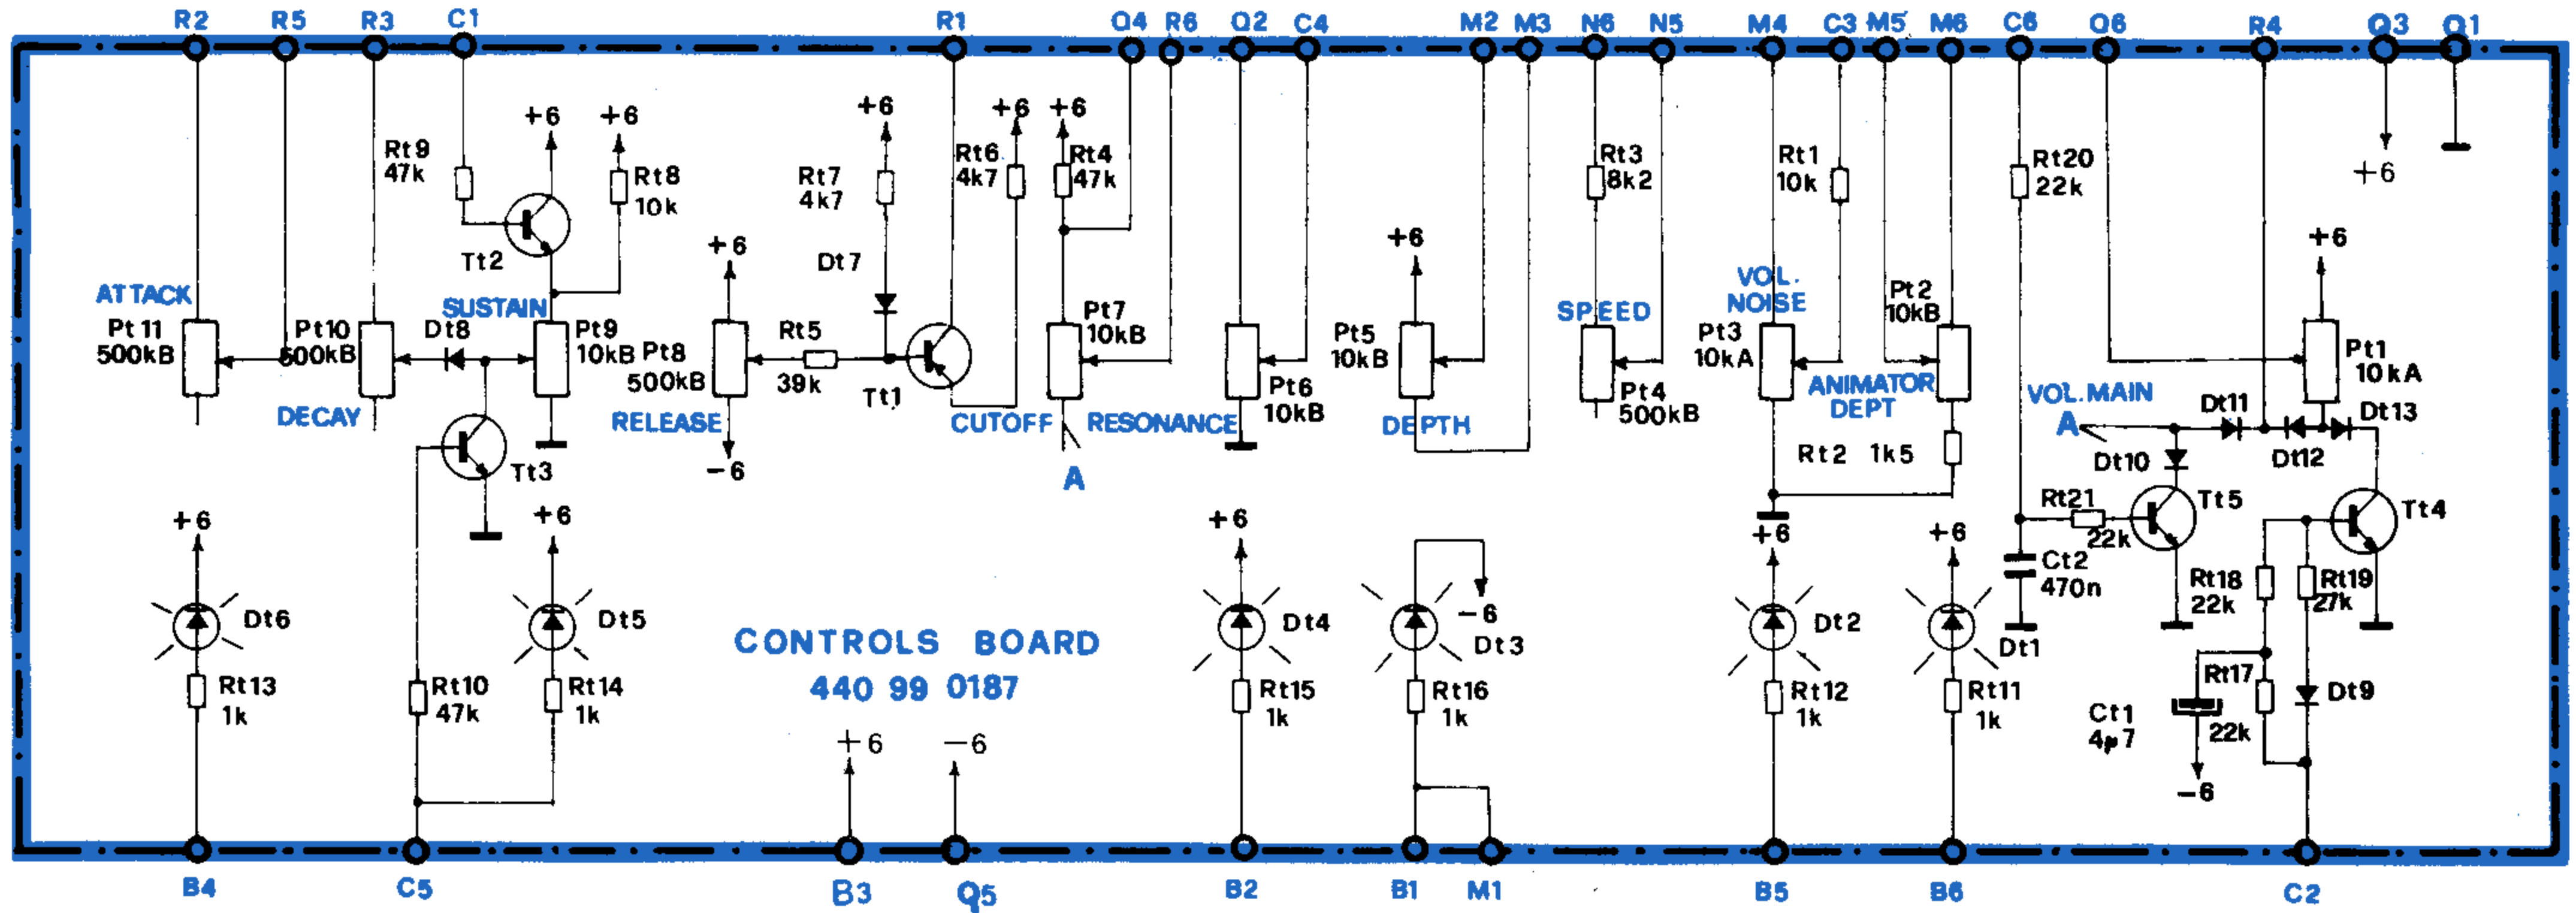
R2 R5 R3 C1 R1 Q4 R6 Q2 C4 M2 M3 N6 N5 M4 C3 M5 M6 C6 Q6 R4 Q3 Q1

+6 +6 +6 +6 +6 +6

Rt9 47k Rt8 10k Tt2 Rt7 4k7 Dt7 Rt6 4k7 Rt4 47k Rt3 8k2 Rt1 10k Rt20 22k

+6 +6 +6

ATTACK Pt 11 500kB Pt10 500kB DECAY Dt8 SUSTAIN Pt9 10kB Pt8 500kB RELEASE Rt5 39k Tt1 CUTOFF Pt7 10kB RESONANCE A Pt6 10kB Pt5 10kB DEPTH SPEED Pt4 500kB VOL. NOISE Pt3 10kA ANIMATOR DEPT Pt2 10kB Pt1 10kA VOL. MAIN A

-6 Tt3 Rt2 1k5 Dt11 Dt13 Dt10 Dt12 Rt21 22k Tt5 Tt4

+6 +6 +6 -6 +6 +6 Ct2 470n Rt18 22k Rt19 27k

Dt6 Dt5 Dt4 Dt3 Dt2 Dt1 Rt17 Dt9

CONTROLS BOARD
440 99 0187

Rt13 1k Rt10 47k Rt14 1k Rt15 1k Rt16 1k Rt12 1k Rt11 1k Ct1 4µ7 22k -6

+6 -6

B4 C5 B3 Q5 B2 B1 M1 B5 B6 C2